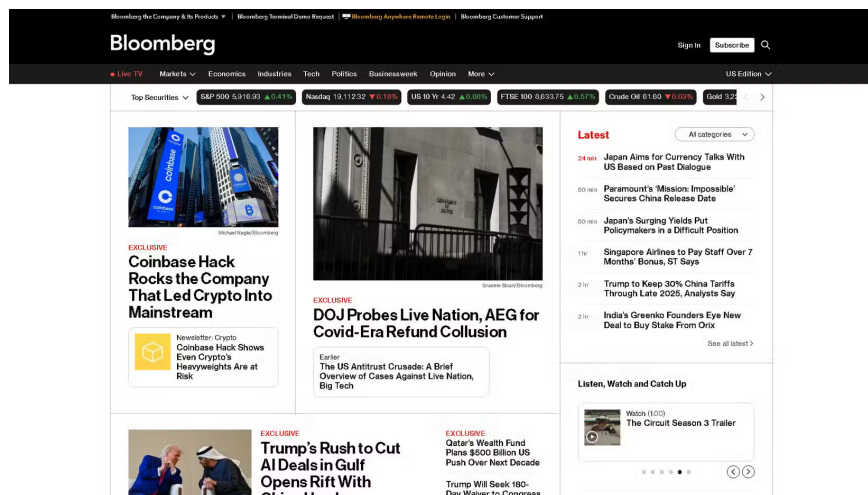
Bloomberg the Company & Its Products ▼ | Bloomberg Terminal Demo Request | Bloomberg Anywhere Remote Login | Bloomberg Customer Support

Bloomberg

Sign In Subscribe

Live TV Markets Economics Industries Tech Politics Businessweek Opinion More US Edition

Top Securities S&P 500 5,916.93 ▲0.41% Nasdaq 19,112.32 ▼0.18% US 10 Yr 4.42 ▲0.00% FTSE 100 8,633.75 ▲0.57% Crude Oil 61.60 ▼0.03% Gold 3,2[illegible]

Michael Nagle/Bloomberg

EXCLUSIVE

Coinbase Hack Rocks the Company That Led Crypto Into Mainstream

Newsletter: Crypto
Coinbase Hack Shows Even Crypto's Heavyweights Are at Risk

Graeme Sloan/Bloomberg

EXCLUSIVE

DOJ Probes Live Nation, AEG for Covid-Era Refund Collusion

Earlier
The US Antitrust Crusade: A Brief Overview of Cases Against Live Nation, Big Tech

Latest

All categories

24 min Japan Aims for Currency Talks With US Based on Past Dialogue

50 min Paramount's 'Mission: Impossible' Secures China Release Date

50 min Japan's Surging Yields Put Policymakers in a Difficult Position

1 hr Singapore Airlines to Pay Staff Over 7 Months' Bonus, ST Says

2 hr Trump to Keep 30% China Tariffs Through Late 2025, Analysts Say

2 hr India's Greenko Founders Eye New Deal to Buy Stake From Orix

See all latest

Listen, Watch and Catch Up

Watch (1:00)
The Circuit Season 3 Trailer

EXCLUSIVE

Trump's Rush to Cut AI Deals in Gulf Opens Rift With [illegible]

EXCLUSIVE

Qatar's Wealth Fund Plans $500 Billion US Push Over Next Decade

Trump Will Seek 180-Day Waiver to Congress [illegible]